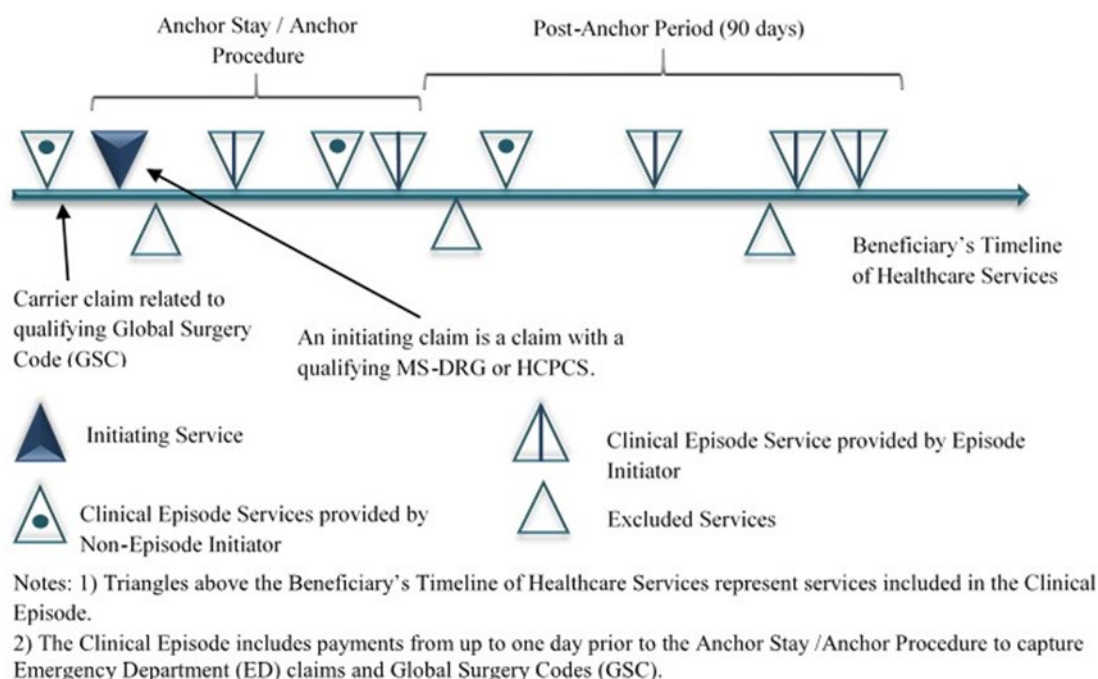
Anchor Stay / Anchor Procedure

Post-Anchor Period (90 days)

Beneficiary's Timeline of Healthcare Services

Carrier claim related to qualifying Global Surgery Code (GSC)

An initiating claim is a claim with a qualifying MS-DRG or HCPCS.

Initiating Service

Clinical Episode Service provided by Episode Initiator

Clinical Episode Services provided by Non-Episode Initiator

Excluded Services

Notes: 1) Triangles above the Beneficiary's Timeline of Healthcare Services represent services included in the Clinical Episode.

2) The Clinical Episode includes payments from up to one day prior to the Anchor Stay /Anchor Procedure to capture Emergency Department (ED) claims and Global Surgery Codes (GSC).